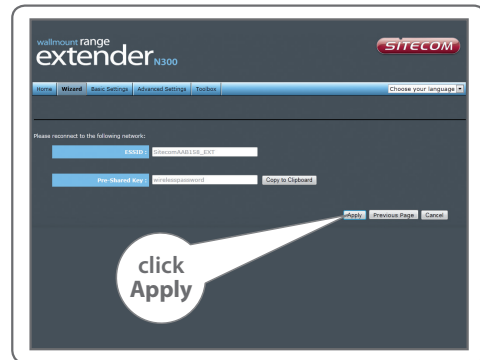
wallmount range extender N300

SITECOM

Home | Wizard | Basic Settings | Advanced Settings | Toolbox

Choose your language

Please reconnect to the following network:

ESSID: SitecomAA8158_EXT

Pre-Shared Key: wirelesspassword

Copy to Clipboard

Apply | Previous Page | Cancel

click Apply